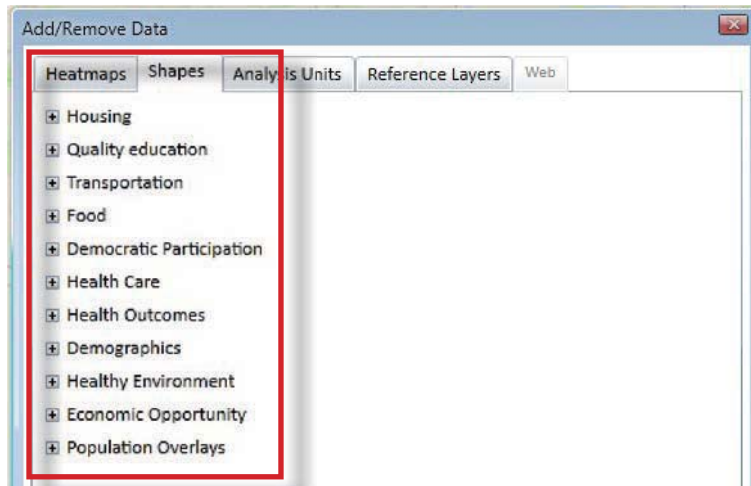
Add/Remove Data

Heatmaps | Shapes | Analysis Units | Reference Layers | Web

⊞ Housing
⊞ Quality education
⊞ Transportation
⊞ Food
⊞ Democratic Participation
⊞ Health Care
⊞ Health Outcomes
⊞ Demographics
⊞ Healthy Environment
⊞ Economic Opportunity
⊞ Population Overlays